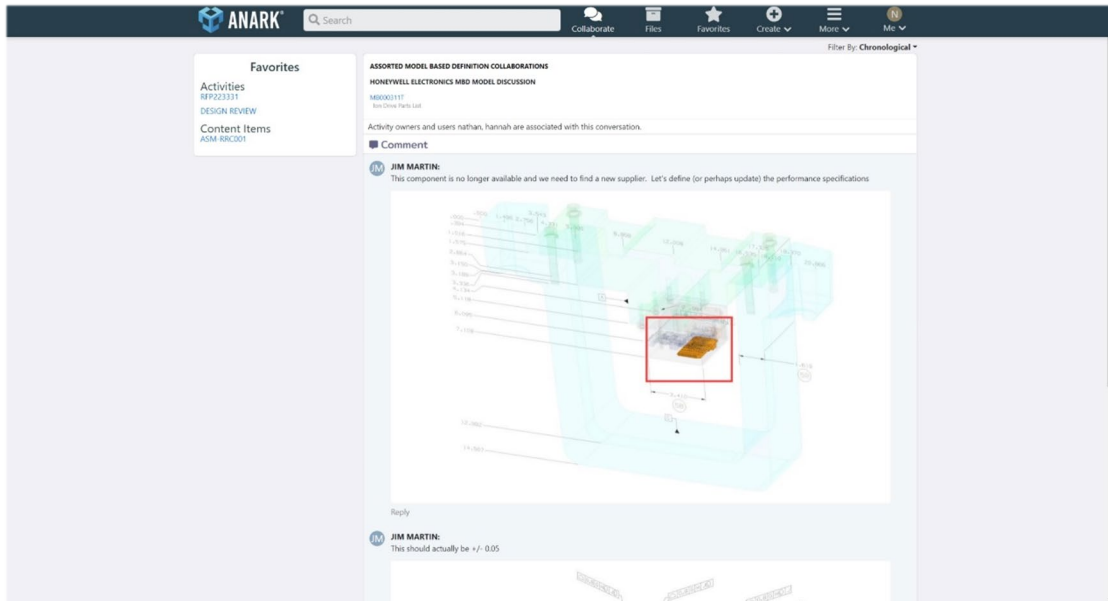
ANARK Search Collaborate Files Favorites Create More Me

Filter By: Chronological

Favorites

Activities
RFP223331
DESIGN REVIEW

Content Items
ASM-RRC001

ASSORTED MODEL BASED DEFINITION COLLABORATIONS

HONEYWELL ELECTRONICS MBD MODEL DISCUSSION

M00003117
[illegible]

Activity owners and users nathan, hannah are associated with this conversation.

Comment

JM JIM MARTIN:
This component is no longer available and we need to find a new supplier. Let's define (or perhaps update) the performance specifications

Reply

JM JIM MARTIN:
This should actually be +/- 0.05